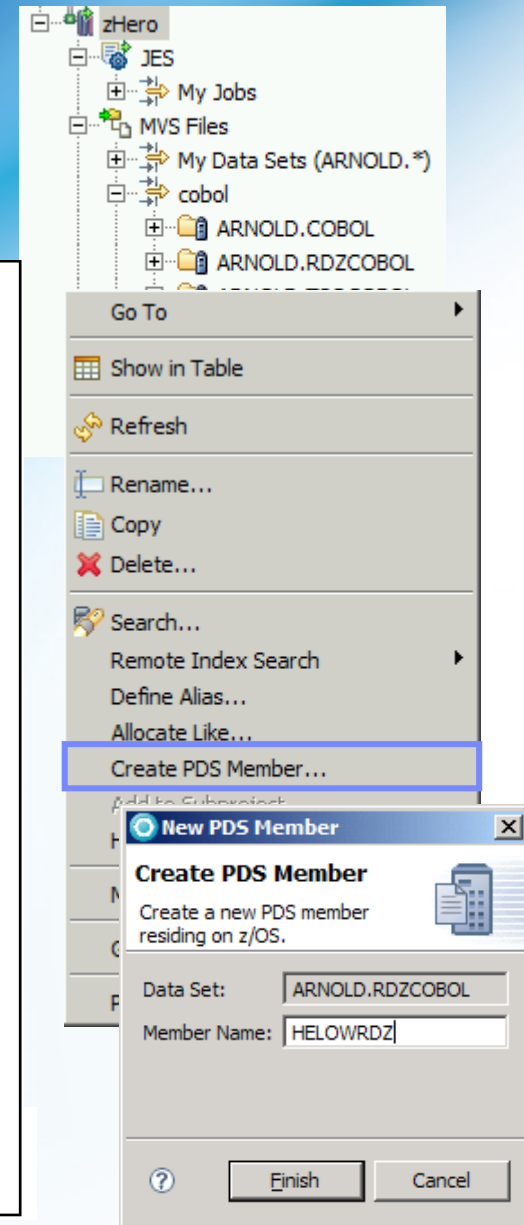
zHero
JES
My Jobs
MVS Files
My Data Sets (ARNOLD.*)
cobol
ARNOLD.COBOL
ARNOLD.RDZCOBOL

Go To
Show in Table
Refresh
Rename...
Copy
Delete...
Search...
Remote Index Search
Define Alias...
Allocate Like...
Create PDS Member...
Add to Subproject
H
M
G
P

New PDS Member
Create PDS Member
Create a new PDS member residing on z/OS.
Data Set: ARNOLD.RDZCOBOL
Member Name: HELOWRDZ
?
Finish
Cancel